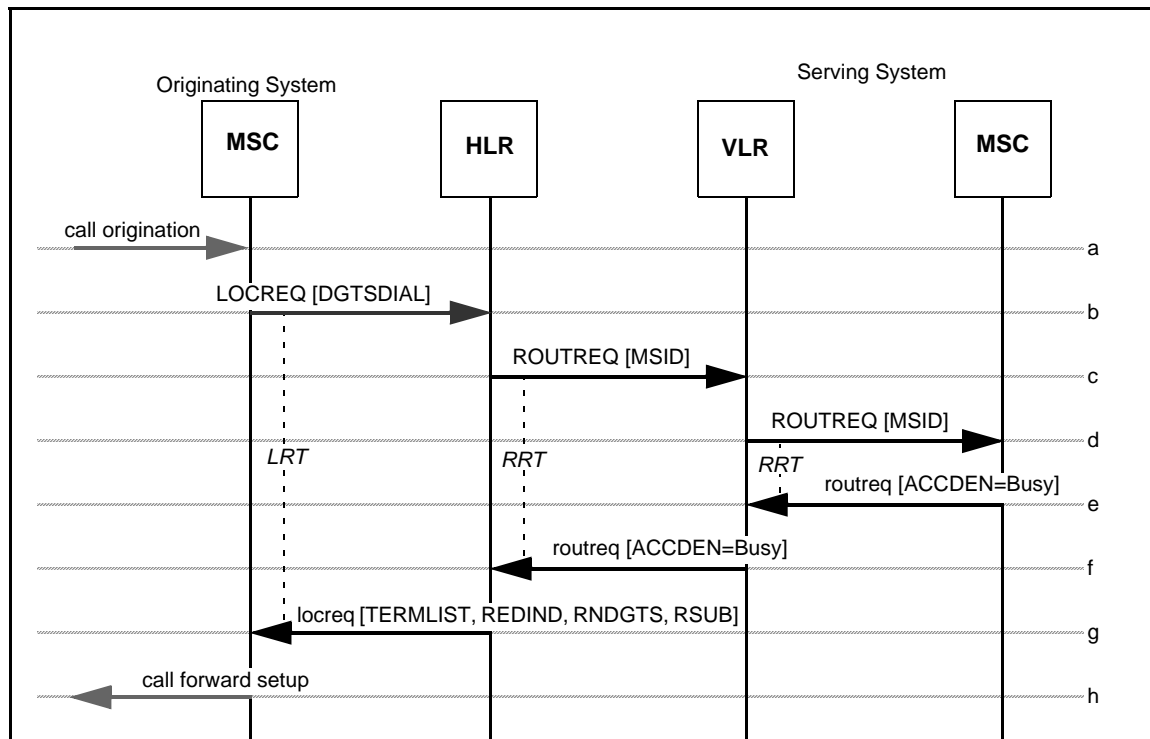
Originating System

Serving System

MSC

HLR

VLR

MSC

call origination

a

LOCREQ [DGTSDIAL]

b

ROUTREQ [MSID]

c

ROUTREQ [MSID]

d

LRT

RRT

RRT

routreq [ACCDEN=Busy]

e

routreq [ACCDEN=Busy]

f

locreq [TERMLIST, REDIND, RNDGTS, RSUB]

g

call forward setup

h